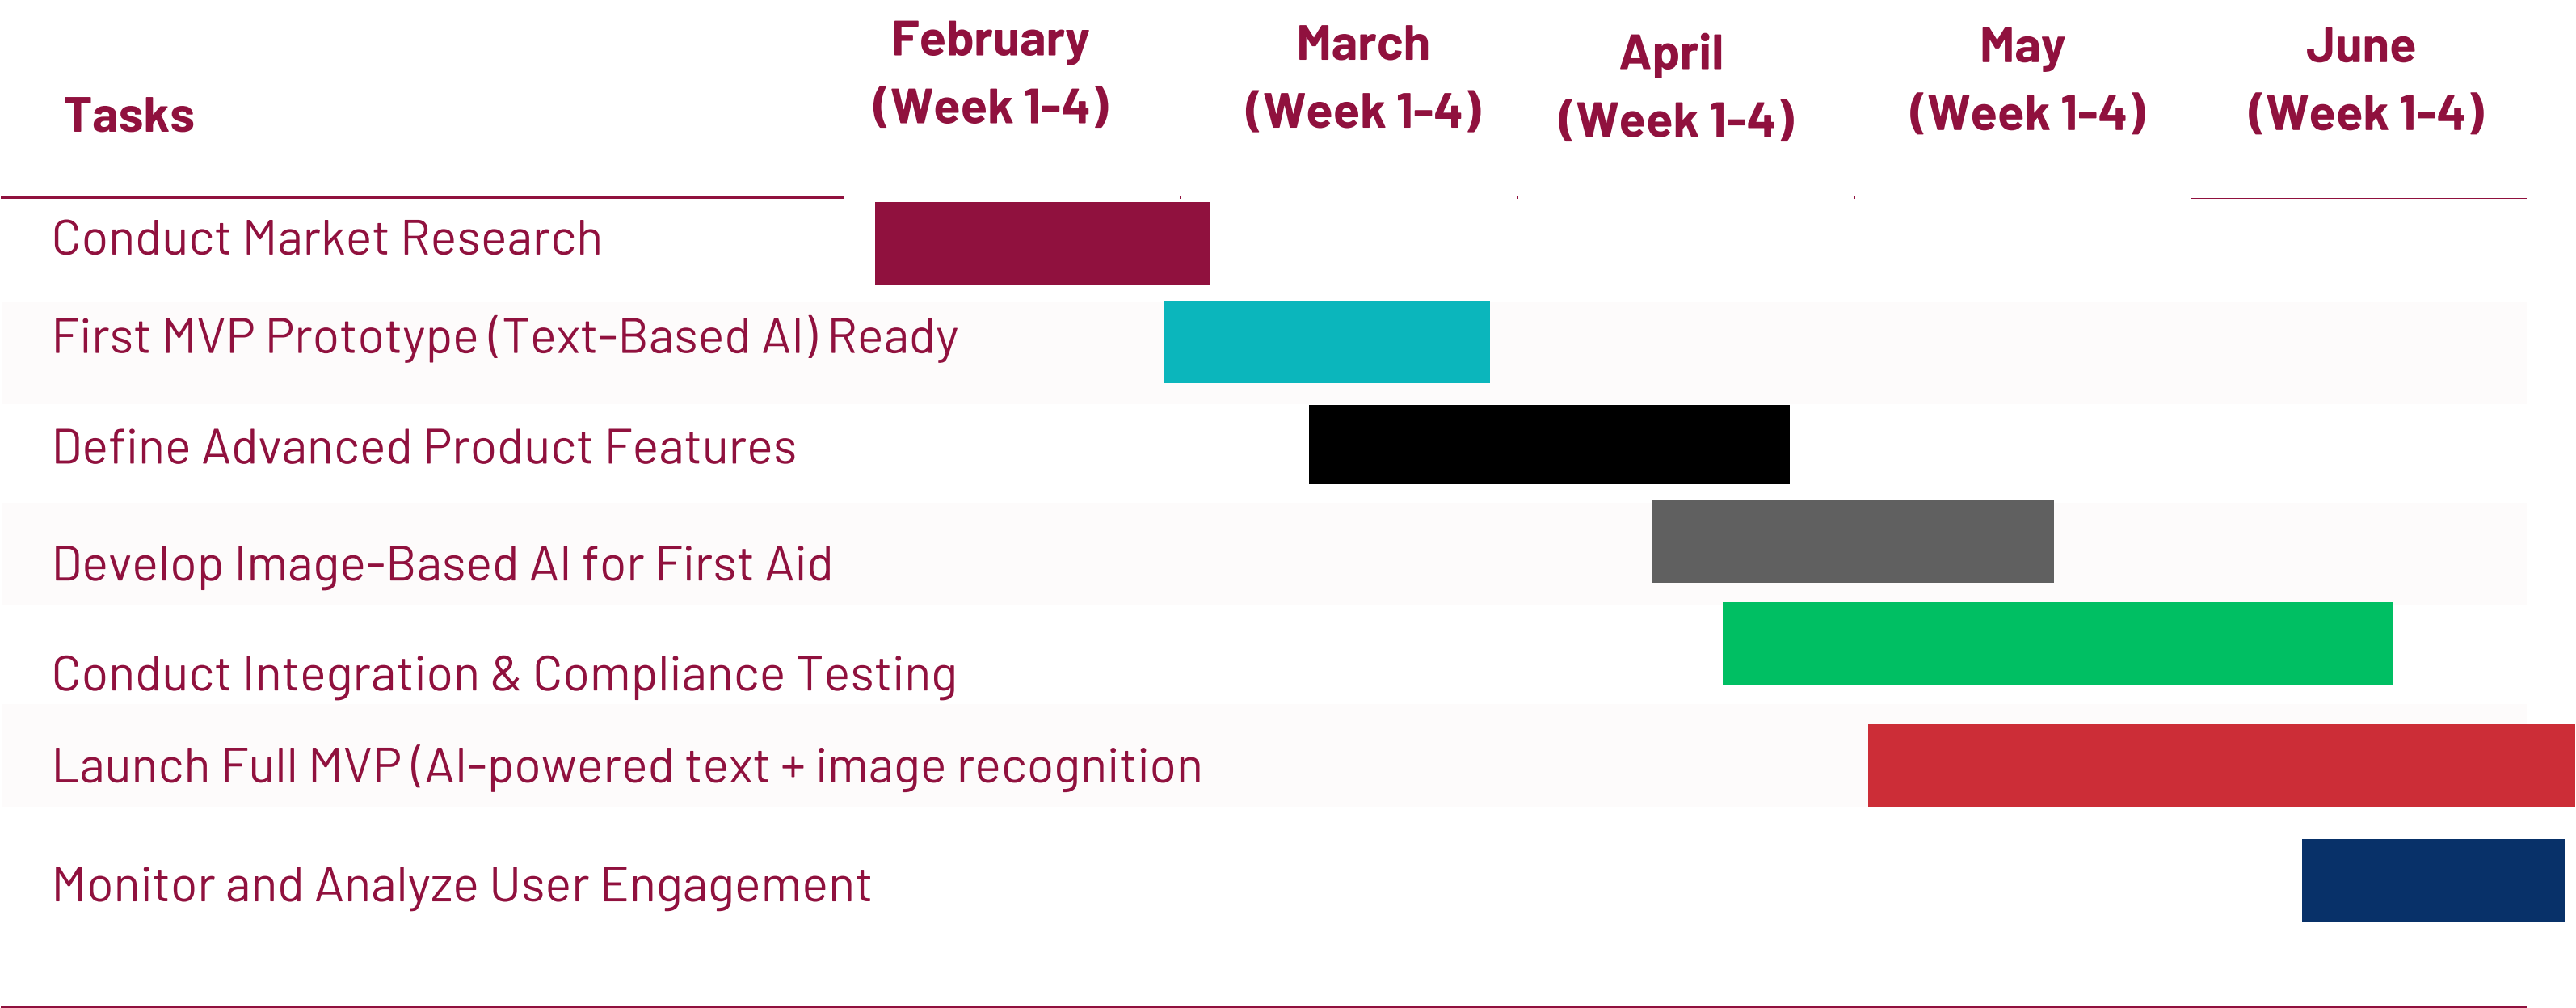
| Tasks | February (Week 1-4) | March (Week 1-4) | April (Week 1-4) | May (Week 1-4) | June (Week 1-4) |
|---|---|---|---|---|---|
| Conduct Market Research | | | | | |
| First MVP Prototype (Text-Based AI) Ready | | | | | |
| Define Advanced Product Features | | | | | |
| Develop Image-Based AI for First Aid | | | | | |
| Conduct Integration & Compliance Testing | | | | | |
| Launch Full MVP (AI-powered text + image recognition | | | | | |
| Monitor and Analyze User Engagement | | | | | |